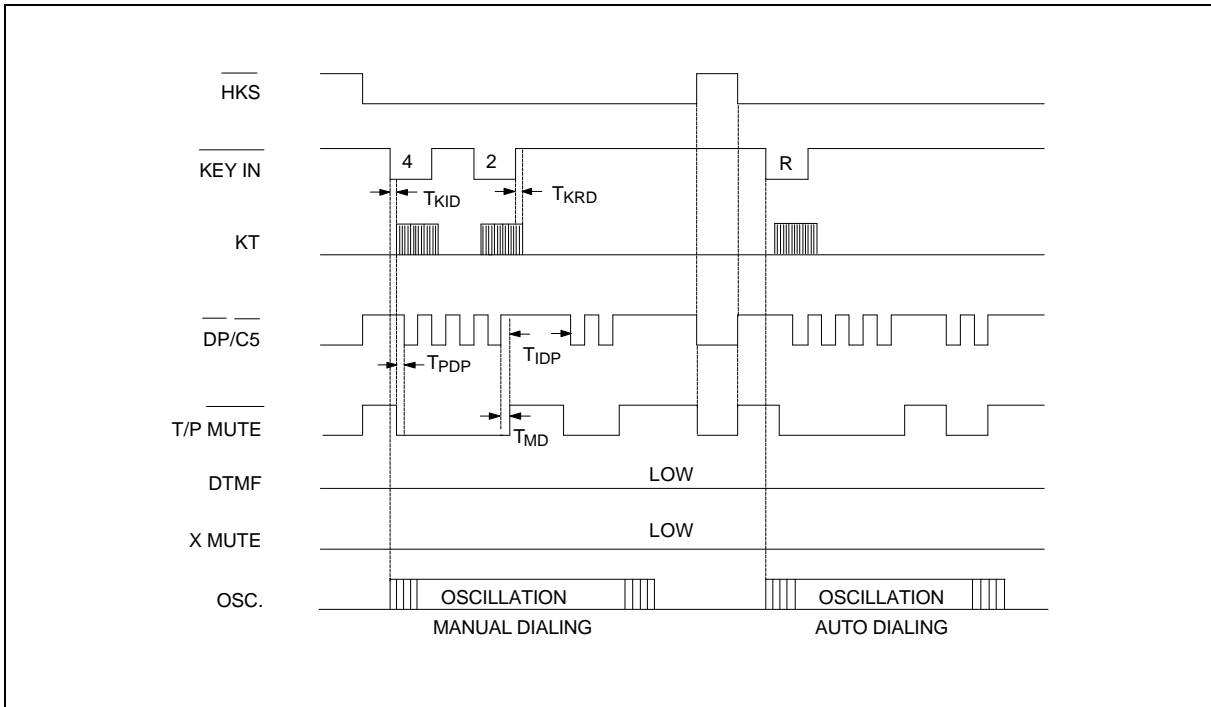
$\overline{HKS}$

$\overline{KEY IN}$

4

2

R

$T_{KID}$

$T_{KRD}$

KT

$\overline{DP}/\overline{C5}$

$T_{PDP}$

$T_{IDP}$

$\overline{T/P MUTE}$

$T_{MD}$

DTMF

LOW

X MUTE

LOW

OSC.

OSCILLATION

OSCILLATION

MANUAL DIALING

AUTO DIALING